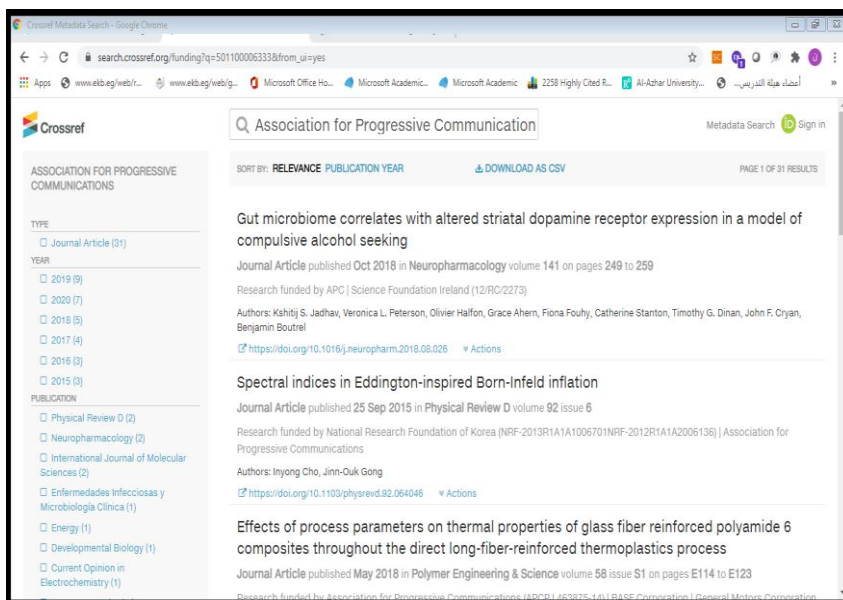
Crossref Metadata Search - Google Chrome

search.crossref.org/funding?q=501100006333&from_ui=yes

Apps www.ekb.eg/web/r... www.ekb.eg/web/g... Microsoft Office Ho... Microsoft Academic... Microsoft Academic 2258 Highly Cited R... Al-Azhar University... أعضاء هيئة التدريس...

Crossref

Association for Progressive Communication

Metadata Search Sign in

ASSOCIATION FOR PROGRESSIVE COMMUNICATIONS

TYPE
Journal Article (31)
YEAR
2019 (9)
2020 (7)
2018 (5)
2017 (4)
2016 (3)
2015 (3)
PUBLICATION
Physical Review D (2)
Neuropharmacology (2)
International Journal of Molecular Sciences (2)
Enfermedades Infecciosas y Microbiologia Clinica (1)
Energy (1)
Developmental Biology (1)
Current Opinion in Electrochemistry (1)

SORT BY: RELEVANCE PUBLICATION YEAR

DOWNLOAD AS CSV

PAGE 1 OF 31 RESULTS

Gut microbiome correlates with altered striatal dopamine receptor expression in a model of compulsive alcohol seeking

Journal Article published Oct 2018 in Neuropharmacology volume 141 on pages 249 to 259

Research funded by APC | Science Foundation Ireland (12/RC/2273)

Authors: Kshitij S. Jadhav, Veronica L. Peterson, Olivier Halfon, Grace Ahern, Fiona Fouhy, Catherine Stanton, Timothy G. Dinan, John F. Cryan, Benjamin Boutrel

https://doi.org/10.1016/j.neuropharm.2018.08.026 Actions

Spectral indices in Eddington-inspired Born-Infeld inflation

Journal Article published 25 Sep 2015 in Physical Review D volume 92 issue 6

Research funded by National Research Foundation of Korea (NRF-2013R1A1A1006701NRF-2012R1A1A2006136) | Association for Progressive Communications

Authors: Inyong Cho, Jinn-Ouk Gong

https://doi.org/10.1103/physrevd.92.064046 Actions

Effects of process parameters on thermal properties of glass fiber reinforced polyamide 6 composites throughout the direct long-fiber-reinforced thermoplastics process

Journal Article published May 2018 in Polymer Engineering & Science volume 58 issue S1 on pages E114 to E123

Research funded by Association for Progressive Communications (APCP | 463875-14) | BASF Corporation | General Motors Corporation